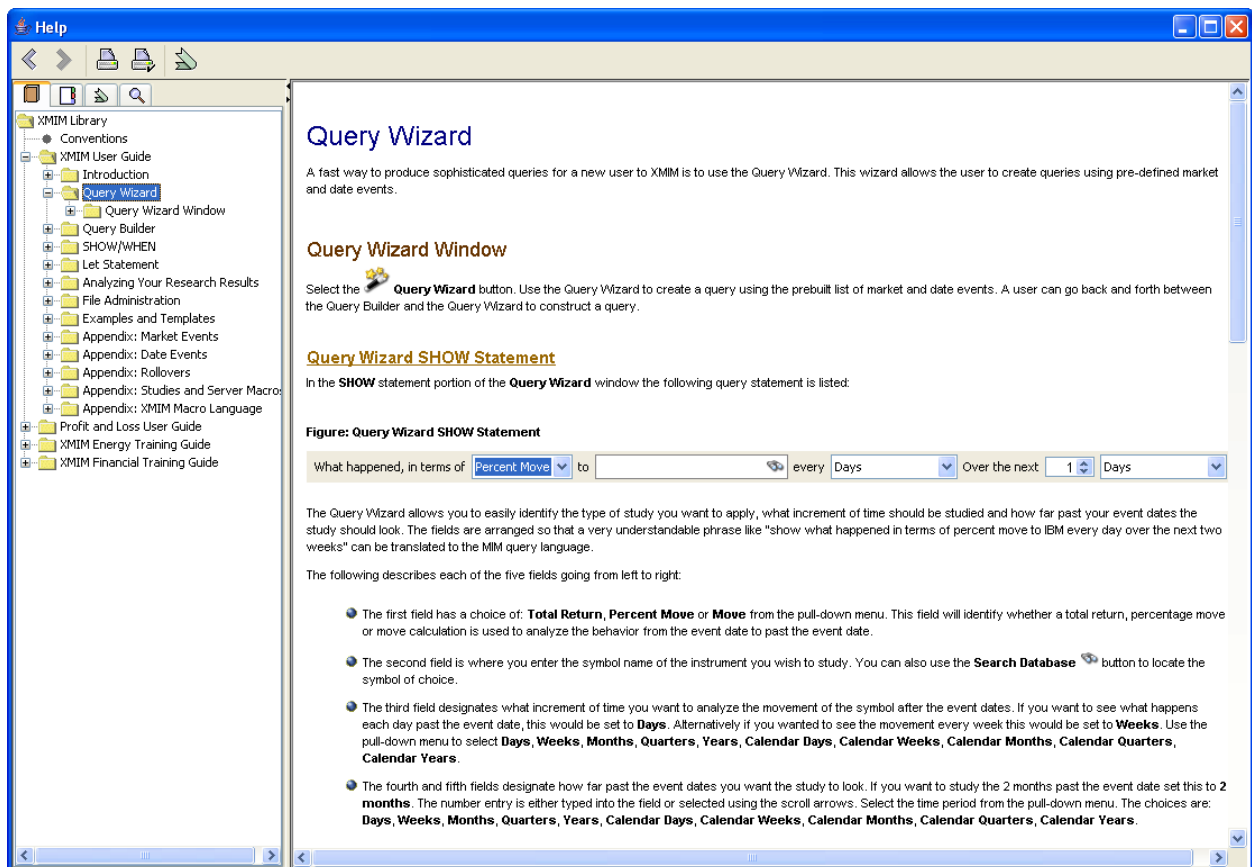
Help

XMIM Library
Conventions
XMIM User Guide
Introduction
Query Wizard
Query Wizard Window
Query Builder
SHOW/WHEN
Let Statement
Analyzing Your Research Results
File Administration
Examples and Templates
Appendix: Market Events
Appendix: Date Events
Appendix: Rollovers
Appendix: Studies and Server Macro
Appendix: XMIM Macro Language
Profit and Loss User Guide
XMIM Energy Training Guide
XMIM Financial Training Guide

Query Wizard

A fast way to produce sophisticated queries for a new user to XMIM is to use the Query Wizard. This wizard allows the user to create queries using pre-defined market and date events.

Query Wizard Window

Select the Query Wizard button. Use the Query Wizard to create a query using the prebuilt list of market and date events. A user can go back and forth between the Query Builder and the Query Wizard to construct a query.

Query Wizard SHOW Statement

In the SHOW statement portion of the Query Wizard window the following query statement is listed:

Figure: Query Wizard SHOW Statement

What happened, in terms of Percent Move to every Days Over the next 1 Days

The Query Wizard allows you to easily identify the type of study you want to apply, what increment of time should be studied and how far past your event dates the study should look. The fields are arranged so that a very understandable phrase like "show what happened in terms of percent move to IBM every day over the next two weeks" can be translated to the MIM query language.

The following describes each of the five fields going from left to right:

The first field has a choice of: Total Return, Percent Move or Move from the pull-down menu. This field will identify whether a total return, percentage move or move calculation is used to analyze the behavior from the event date to past the event date.

The second field is where you enter the symbol name of the instrument you wish to study. You can also use the Search Database button to locate the symbol of choice.

The third field designates what increment of time you want to analyze the movement of the symbol after the event dates. If you want to see what happens each day past the event date, this would be set to Days. Alternatively if you wanted to see the movement every week this would be set to Weeks. Use the pull-down menu to select Days, Weeks, Months, Quarters, Years, Calendar Days, Calendar Weeks, Calendar Months, Calendar Quarters, Calendar Years.

The fourth and fifth fields designate how far past the event dates you want the study to look. If you want to study the 2 months past the event date set this to 2 months. The number entry is either typed into the field or selected using the scroll arrows. Select the time period from the pull-down menu. The choices are: Days, Weeks, Months, Quarters, Years, Calendar Days, Calendar Weeks, Calendar Months, Calendar Quarters, Calendar Years.